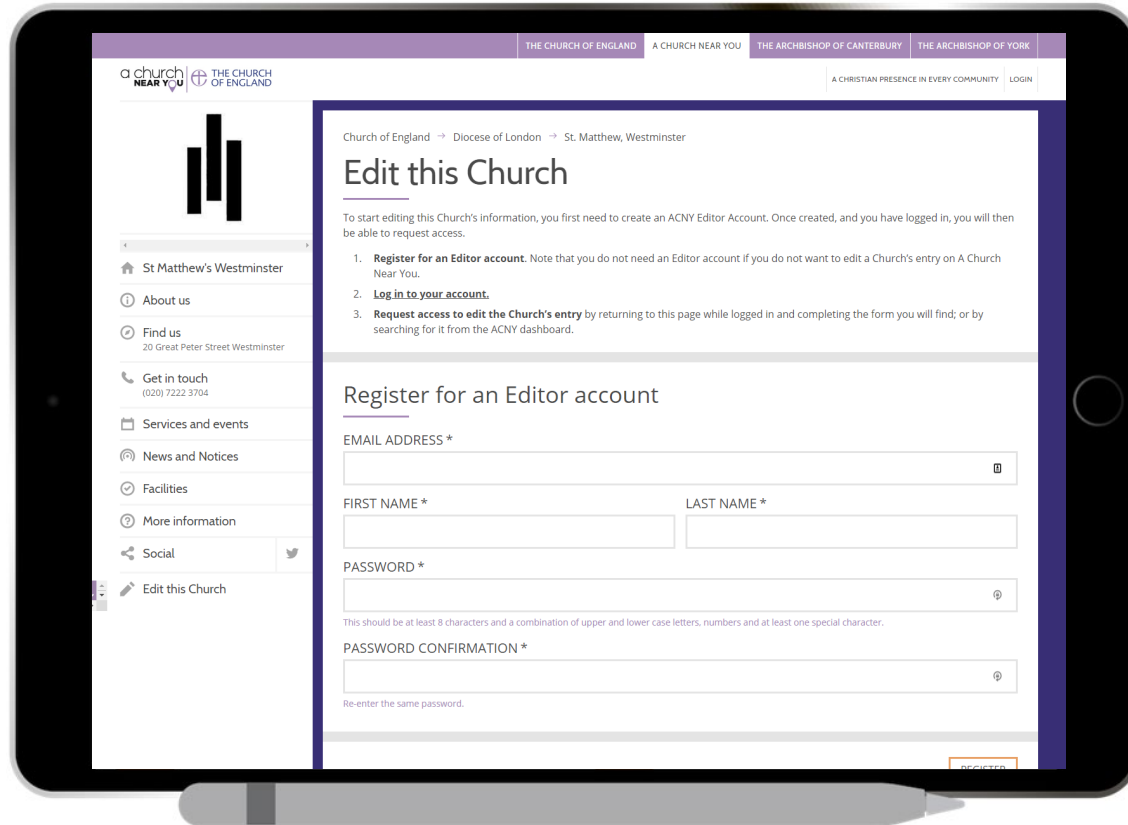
THE CHURCH OF ENGLAND | A CHURCH NEAR YOU | THE ARCHBISHOP OF CANTERBURY | THE ARCHBISHOP OF YORK

a church NEAR YOU | THE CHURCH OF ENGLAND

A CHRISTIAN PRESENCE IN EVERY COMMUNITY | LOGIN

St Matthew's Westminster
About us
Find us
20 Great Peter Street Westminster
Get in touch
(020) 7222 3704
Services and events
News and Notices
Facilities
More information
Social
Edit this Church

Church of England → Diocese of London → St. Matthew, Westminster

Edit this Church

To start editing this Church's information, you first need to create an ACNY Editor Account. Once created, and you have logged in, you will then be able to request access.

1. **Register for an Editor account**. Note that you do not need an Editor account if you do not want to edit a Church's entry on A Church Near You.
2. **Log in to your account.**
3. **Request access to edit the Church's entry** by returning to this page while logged in and completing the form you will find; or by searching for it from the ACNY dashboard.

Register for an Editor account

EMAIL ADDRESS *

FIRST NAME *

LAST NAME *

PASSWORD *

This should be at least 8 characters and a combination of upper and lower case letters, numbers and at least one special character.

PASSWORD CONFIRMATION *

Re-enter the same password.

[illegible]